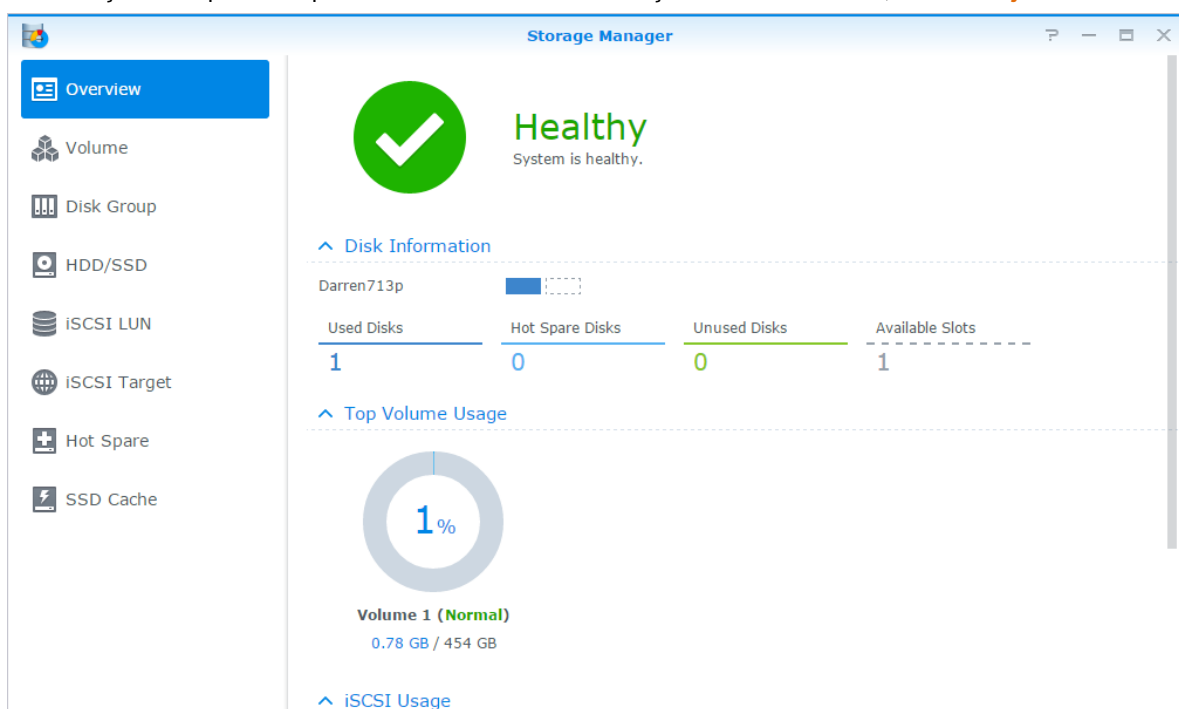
Storage Manager

? — ▭ ✕

Overview

Volume

Disk Group

HDD/SSD

iSCSI LUN

iSCSI Target

Hot Spare

SSD Cache

Healthy

System is healthy.

Disk Information

Darren713p

| Used Disks | Hot Spare Disks | Unused Disks | Available Slots |
|---|---|---|---|
| 1 | 0 | 0 | 1 |

Top Volume Usage

1%

Volume 1 (Normal)

0.78 GB / 454 GB

iSCSI Usage